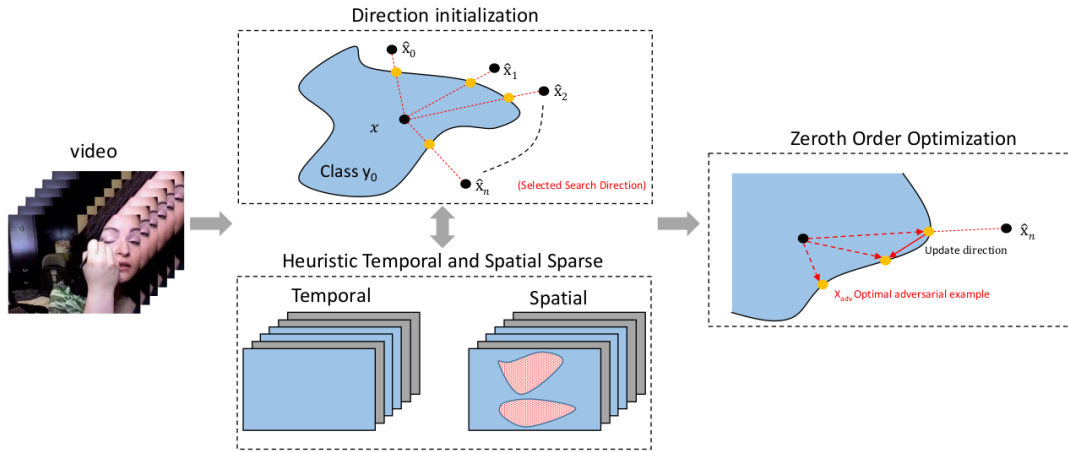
video

Direction initialization

$\hat{x}_0$

$\hat{x}_1$

$\hat{x}_2$

$x$

Class $y_0$

$\hat{x}_n$

(Selected Search Direction)

Heuristic Temporal and Spatial Sparse

Temporal

Spatial

Zeroth Order Optimization

$\hat{x}_n$

Update direction

$X_{adv}$ Optimal adversarial example